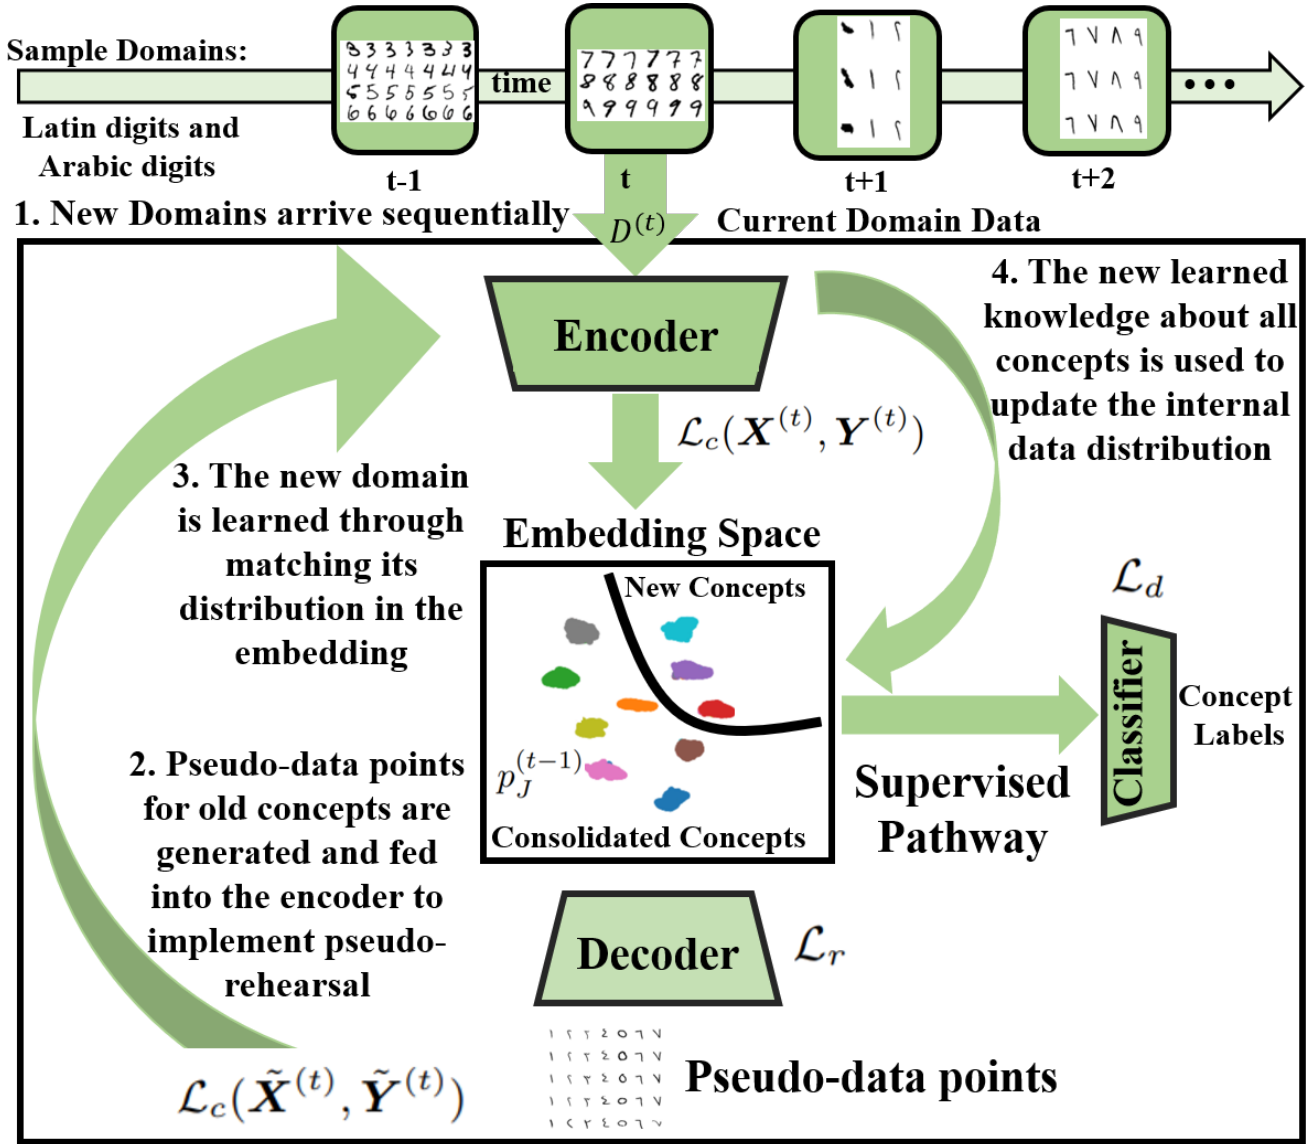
Sample Domains:

Latin digits and Arabic digits

3 3 3 3 3 3 3
4 4 4 4 4 4 4
5 5 5 5 5 5 5
6 6 6 6 6 6 6

time

7 7 7 7 7 7
8 8 8 8 8 8
9 9 9 9 9 9

t-1

t

t+1

t+2

1. New Domains arrive sequentially

$D^{(t)}$

Current Domain Data

Encoder

4. The new learned knowledge about all concepts is used to update the internal data distribution

$\mathcal{L}_c(\boldsymbol{X}^{(t)}, \boldsymbol{Y}^{(t)})$

3. The new domain is learned through matching its distribution in the embedding

Embedding Space

New Concepts

$\mathcal{L}_d$

Classifier

Concept Labels

$p_J^{(t-1)}$

Consolidated Concepts

Supervised Pathway

2. Pseudo-data points for old concepts are generated and fed into the encoder to implement pseudo-rehearsal

Decoder

$\mathcal{L}_r$

Pseudo-data points

$\mathcal{L}_c(\tilde{\boldsymbol{X}}^{(t)}, \tilde{\boldsymbol{Y}}^{(t)})$